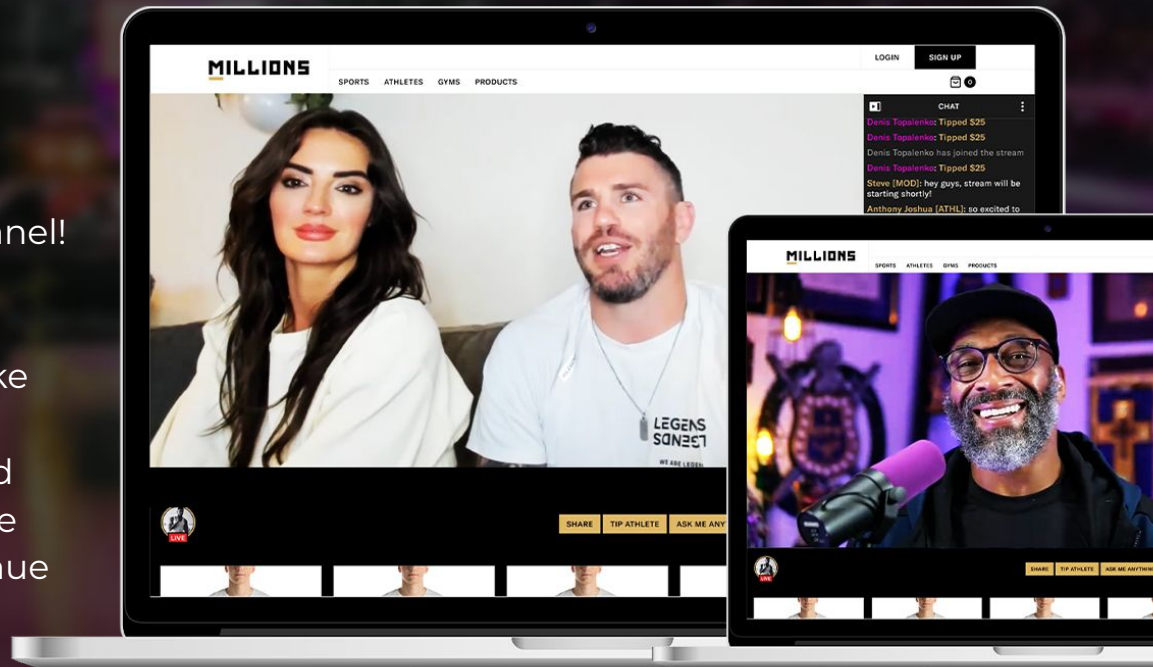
nnel!

ke

d
e
nue

MILLIONS
LOGIN
SIGN UP
SPORTS ATHLETES GYMS PRODUCTS
0
CHAT
Denis Topalenko: Tipped $25
Denis Topalenko: Tipped $25
Denis Topalenko has joined the stream
Denis Topalenko: Tipped $25
Steve [MOD]: hey guys, stream will be starting shortly!
Anthony Joshua [ATHL]: so excited to
LEGENS
LEGENS
WE ARE LEGEN
LIVE
SHARE
TIP ATHLETE
ASK ME ANY

MILLIONS
SPORTS ATHLETES GYMS PRODUCTS
LIVE
SHARE
TIP ATHLETE
ASK ME ANYTHIN